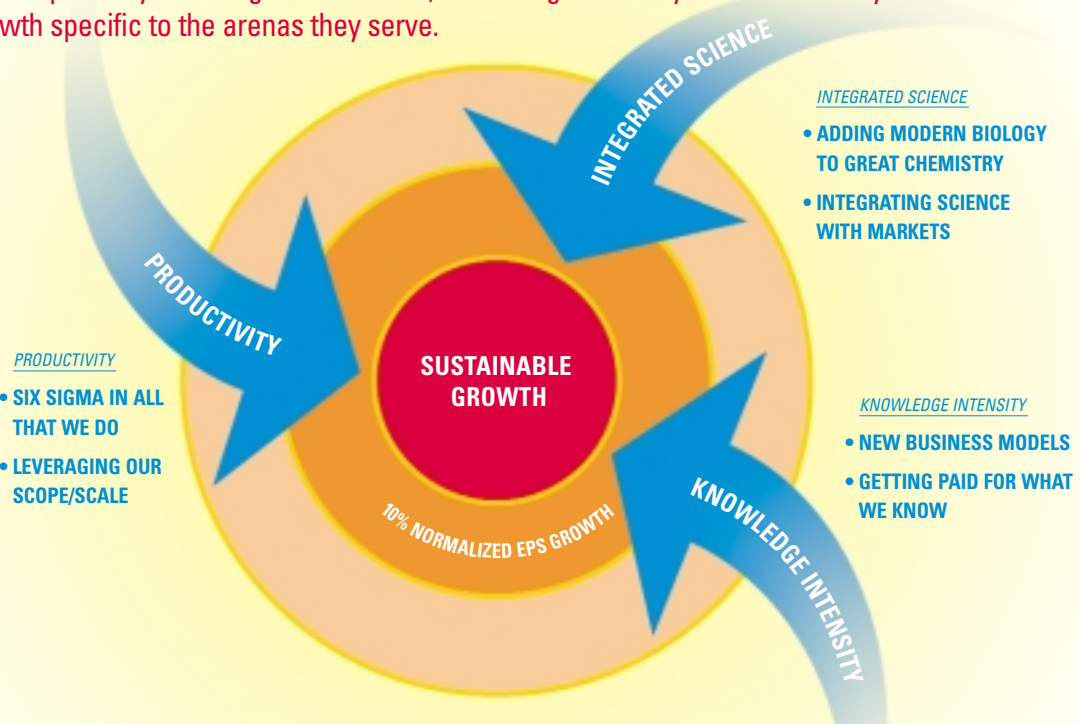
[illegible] wth specific to the arenas they serve.

INTEGRATED SCIENCE

INTEGRATED SCIENCE
• ADDING MODERN BIOLOGY TO GREAT CHEMISTRY
• INTEGRATING SCIENCE WITH MARKETS

PRODUCTIVITY

PRODUCTIVITY
• SIX SIGMA IN ALL THAT WE DO
• LEVERAGING OUR SCOPE/SCALE

SUSTAINABLE GROWTH

10% NORMALIZED EPS GROWTH

KNOWLEDGE INTENSITY
• NEW BUSINESS MODELS
• GETTING PAID FOR WHAT WE KNOW

KNOWLEDGE INTENSITY